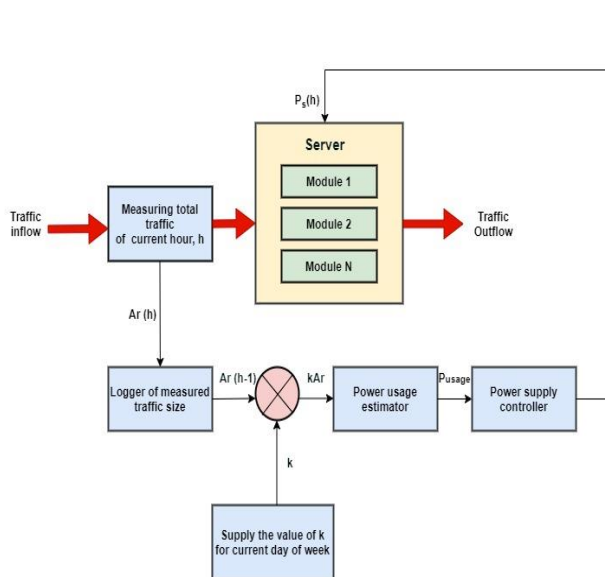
$P_s(h)$

Server

Module 1

Module 2

Module N

Traffic inflow

Measuring total traffic of current hour, h

Traffic Outflow

Ar (h)

Logger of measured traffic size

Ar (h-1)

kAr

Power usage estimator

$P_{usage}$

Power supply controller

k

Supply the value of k for current day of week